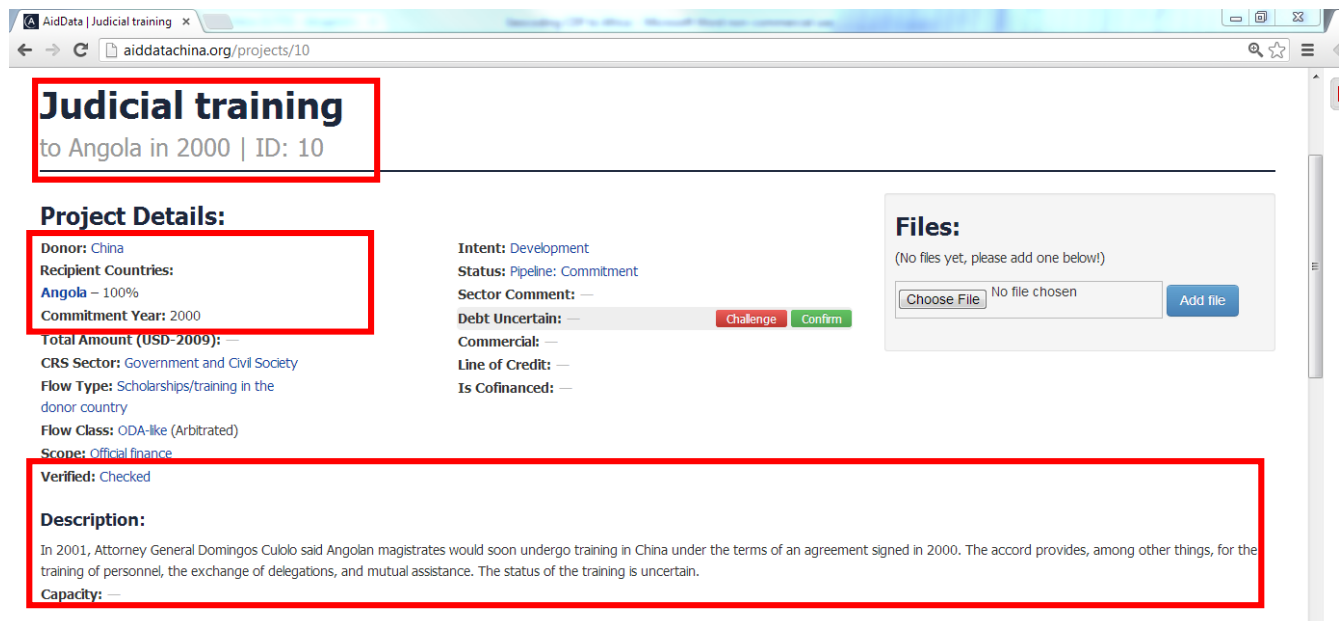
AidData | Judicial training ×

aiddatachina.org/projects/10

Judicial training
to Angola in 2000 | ID: 10

Project Details:

Donor: China
Recipient Countries:
Angola – 100%
Commitment Year: 2000
Total Amount (USD-2009): —
CRS Sector: Government and Civil Society
Flow Type: Scholarships/training in the donor country
Flow Class: ODA-like (Arbitrated)
Scope: Official finance
Verified: Checked

Intent: Development
Status: Pipeline: Commitment
Sector Comment: —
Debt Uncertain: — Challenge Confirm
Commercial: —
Line of Credit: —
Is Cofinanced: —

Files:
(No files yet, please add one below!)
Choose File No file chosen
Add file

Description:
In 2001, Attorney General Domingos Culolo said Angolan magistrates would soon undergo training in China under the terms of an agreement signed in 2000. The accord provides, among other things, for the training of personnel, the exchange of delegations, and mutual assistance. The status of the training is uncertain.
Capacity: —